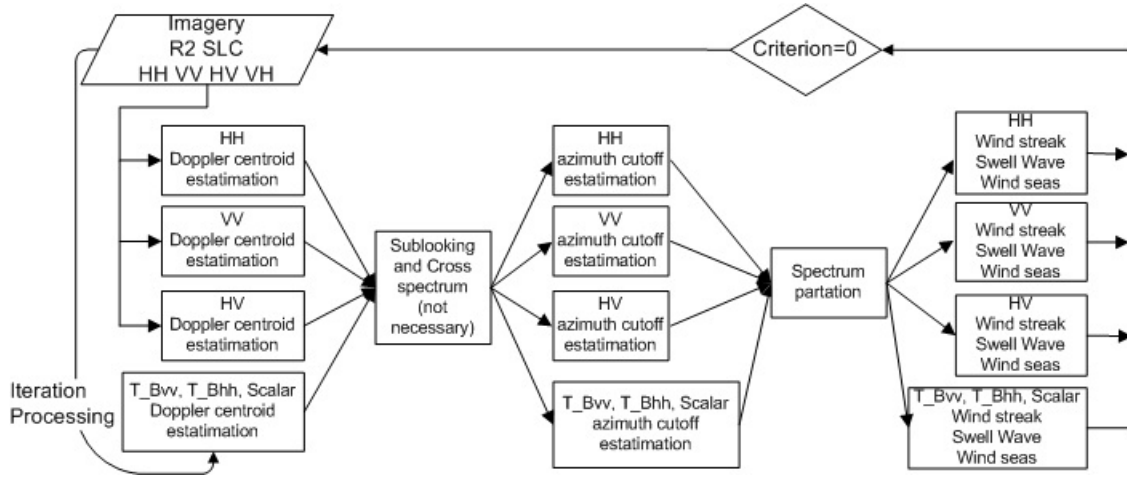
Imagery
R2 SLC
HH VV HV VH

Criterion=0

HH
Doppler centroid
estatimation

VV
Doppler centroid
estatimation

HV
Doppler centroid
estatimation

T_Bvv, T_Bhh, Scalar
Doppler centroid
estatimation

Iteration
Processing

Sublooking
and Cross
spectrum
(not
necessary)

HH
azimuth cutoff
estatimation

VV
azimuth cutoff
estatimation

HV
azimuth cutoff
estatimation

T_Bvv, T_Bhh, Scalar
azimuth cutoff
estatimation

Spectrum
partation

HH
Wind streak
Swell Wave
Wind seas

VV
Wind streak
Swell Wave
Wind seas

HV
Wind streak
Swell Wave
Wind seas

T_Bvv, T_Bhh, Scalar
Wind streak
Swell Wave
Wind seas